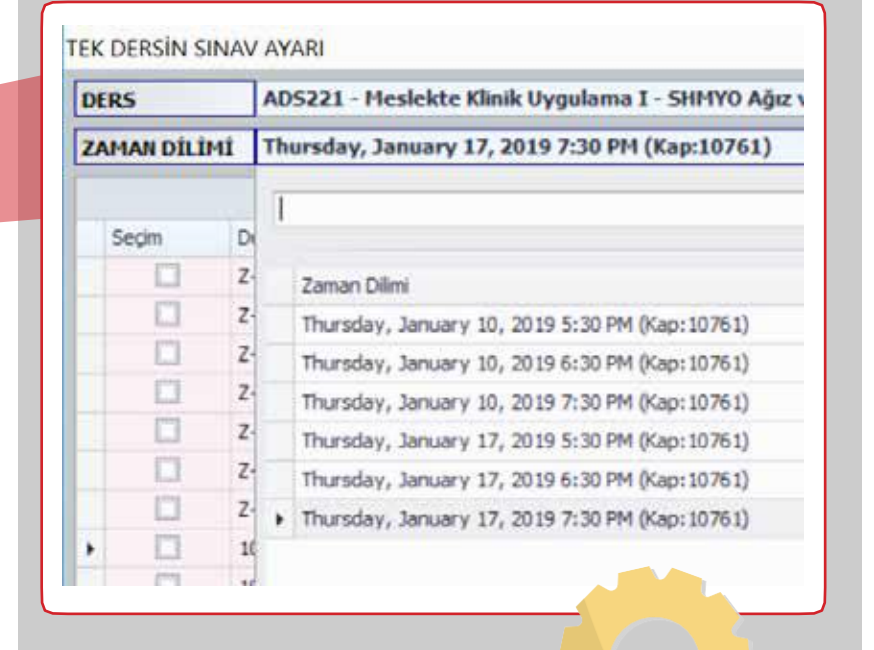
TEK DERSİN SINAV AYARI

| DERS | ADS221 - Meslekte Klinik Uygulama I - SHMYO Ağız v |
|---|---|
| ZAMAN DİLİMİ | Thursday, January 17, 2019 7:30 PM (Kap:10761) |

| Seçim | D |
|---|---|
| | Z |
| | Z |
| | Z |
| | Z |
| | Z |
| | Z |
| | Z |
| | 1( |
| | 1( |

| Zaman Dilimi |
|---|
| Thursday, January 10, 2019 5:30 PM (Kap:10761) |
| Thursday, January 10, 2019 6:30 PM (Kap:10761) |
| Thursday, January 10, 2019 7:30 PM (Kap:10761) |
| Thursday, January 17, 2019 5:30 PM (Kap:10761) |
| Thursday, January 17, 2019 6:30 PM (Kap:10761) |
| Thursday, January 17, 2019 7:30 PM (Kap:10761) |